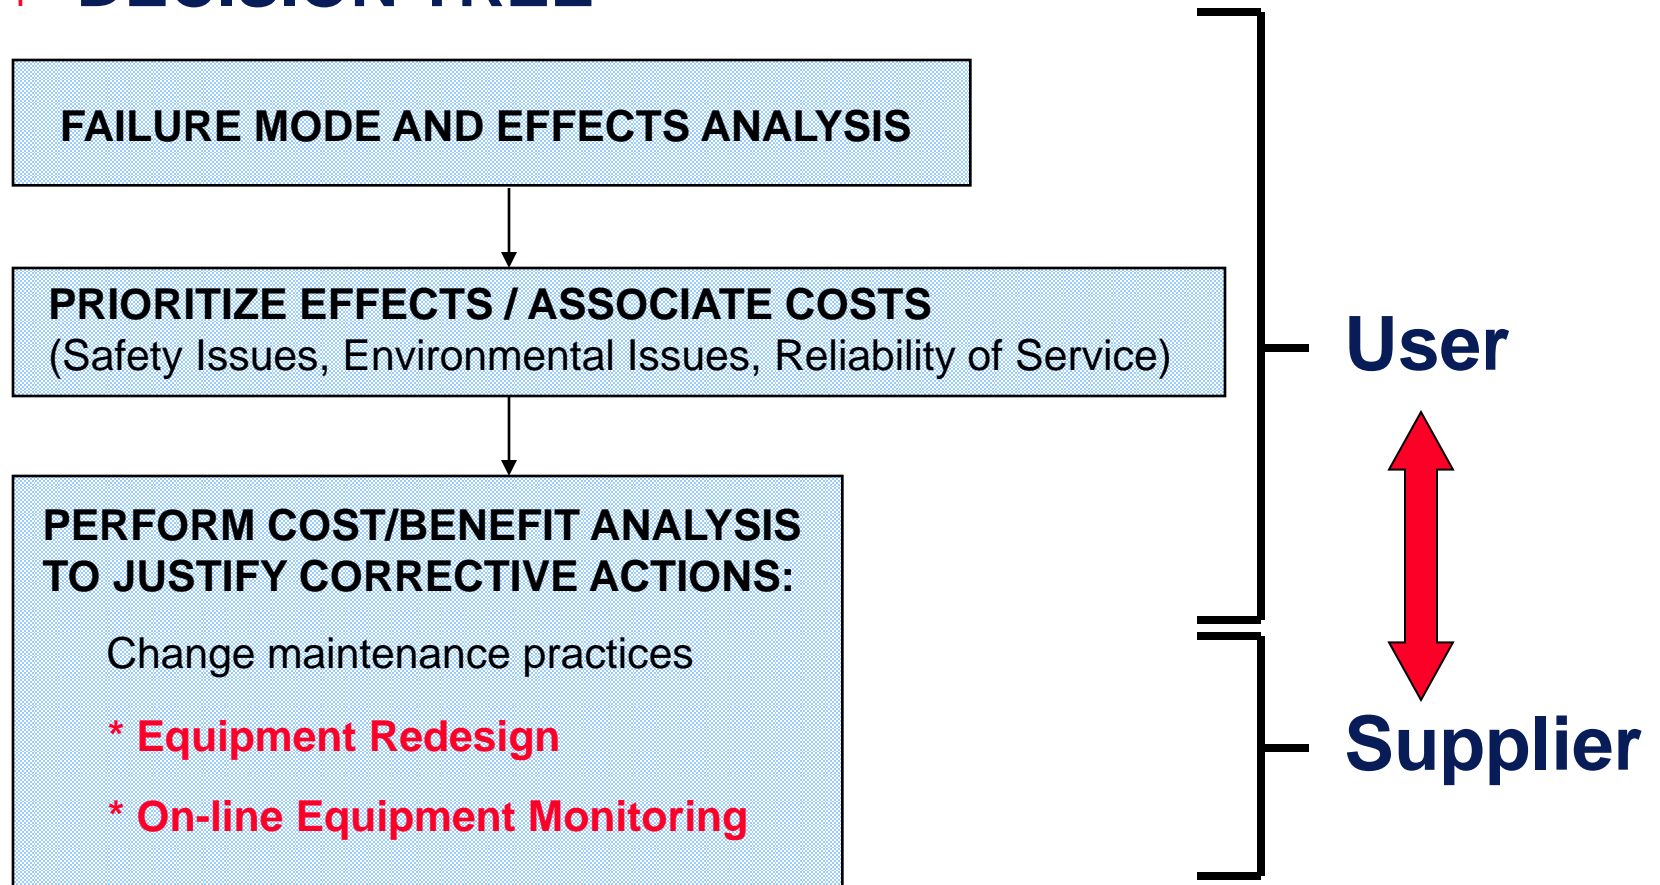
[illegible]

FAILURE MODE AND EFFECTS ANALYSIS

PRIORITIZE EFFECTS / ASSOCIATE COSTS
(Safety Issues, Environmental Issues, Reliability of Service)

PERFORM COST/BENEFIT ANALYSIS TO JUSTIFY CORRECTIVE ACTIONS:

Change maintenance practices

* Equipment Redesign

* On-line Equipment Monitoring

User

Supplier